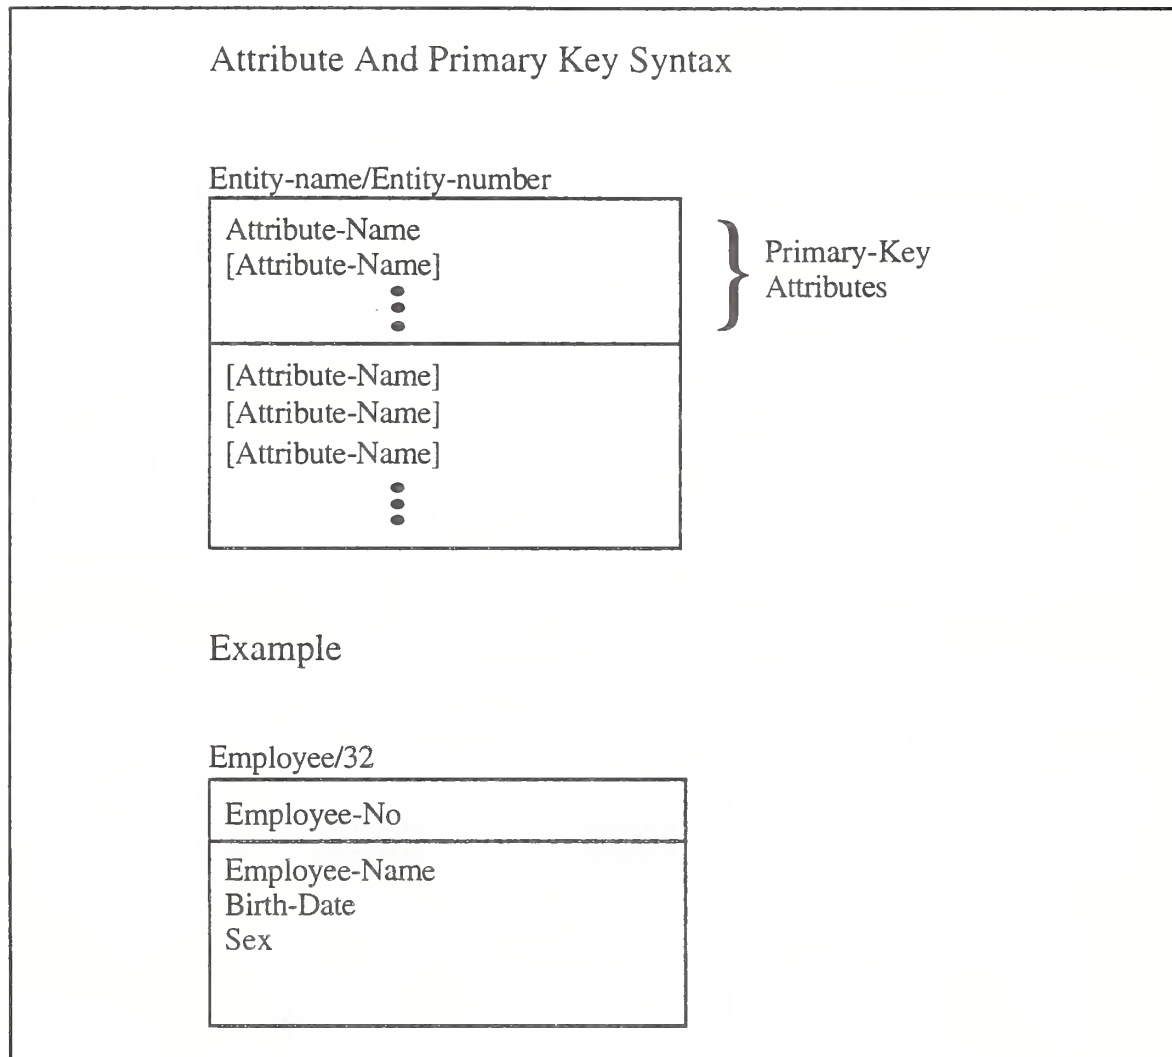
Attribute And Primary Key Syntax

Entity-name/Entity-number

Attribute-Name
[Attribute-Name]

Primary-Key Attributes

[Attribute-Name]
[Attribute-Name]
[Attribute-Name]

Example

Employee/32

Employee-No

Employee-Name
Birth-Date
Sex